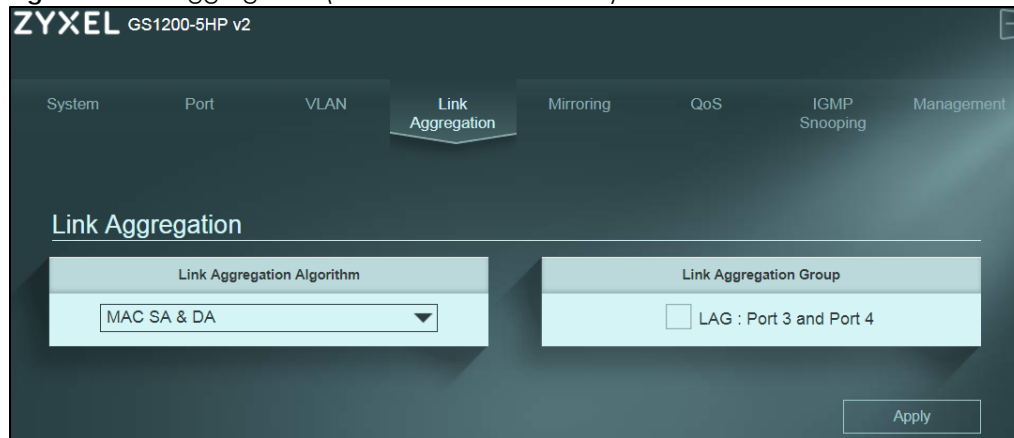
ZYXEL GS1200-5HP v2

System Port VLAN Link Aggregation Mirroring QoS IGMP Snooping Management

Link Aggregation

| Link Aggregation Algorithm | Link Aggregation Group |
|---|---|
| MAC SA & DA | LAG : Port 3 and Port 4 |

Apply